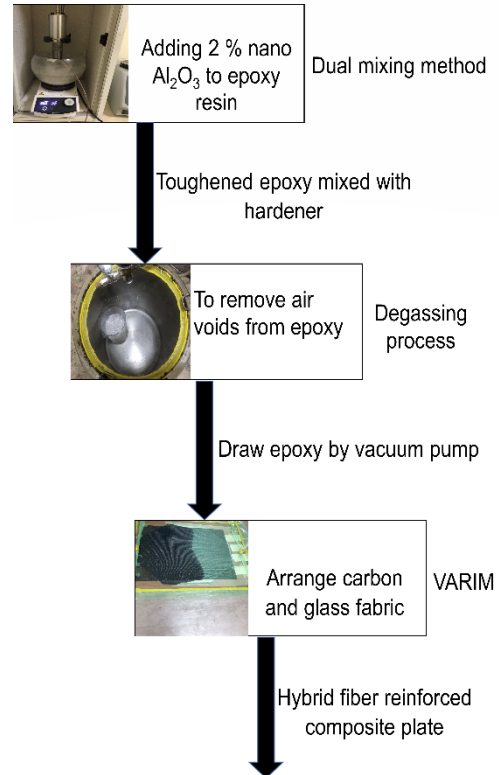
Adding 2 % nano $Al_2O_3$ to epoxy resin

Dual mixing method

Toughened epoxy mixed with hardener

To remove air voids from epoxy

Degassing process

Draw epoxy by vacuum pump

Arrange carbon and glass fabric

VARIM

Hybrid fiber reinforced composite plate